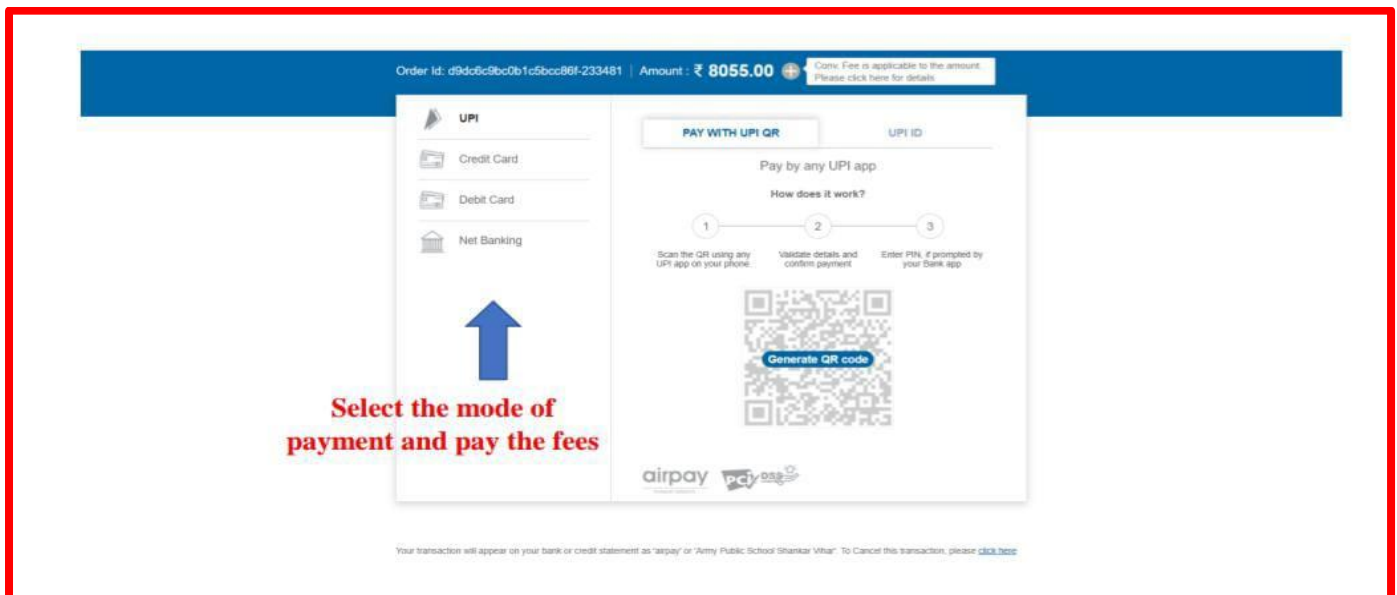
Order Id: d9dc6c9bc0b1c5bcc86f-233481 | Amount : ₹ 8055.00

Conv. Fee is applicable to the amount. Please click here for details

UPI

Credit Card

Debit Card

Net Banking

PAY WITH UPI QR

UPI ID

Pay by any UPI app

How does it work?

1

2

3

Scan the QR using any UPI app on your phone

Validate details and confirm payment

Enter PIN, if prompted by your Bank app

Generate QR code

Select the mode of payment and pay the fees

airpay

PCI DSS

Your transaction will appear on your bank or credit statement as 'airpay' or 'Army Public School Shankar Vihar'. To Cancel this transaction, please click here